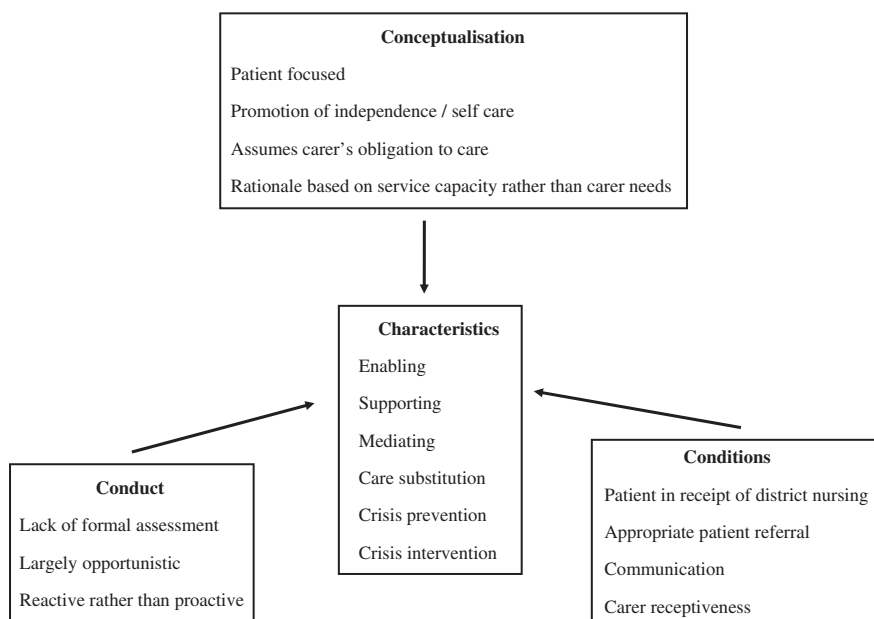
Conceptualisation

Patient focused

Promotion of independence / self care

Assumes carer's obligation to care

Rationale based on service capacity rather than carer needs

Characteristics

Enabling

Supporting

Mediating

Care substitution

Crisis prevention

Crisis intervention

Conduct

Lack of formal assessment

Largely opportunistic

Reactive rather than proactive

Conditions

Patient in receipt of district nursing

Appropriate patient referral

Communication

Carer receptiveness